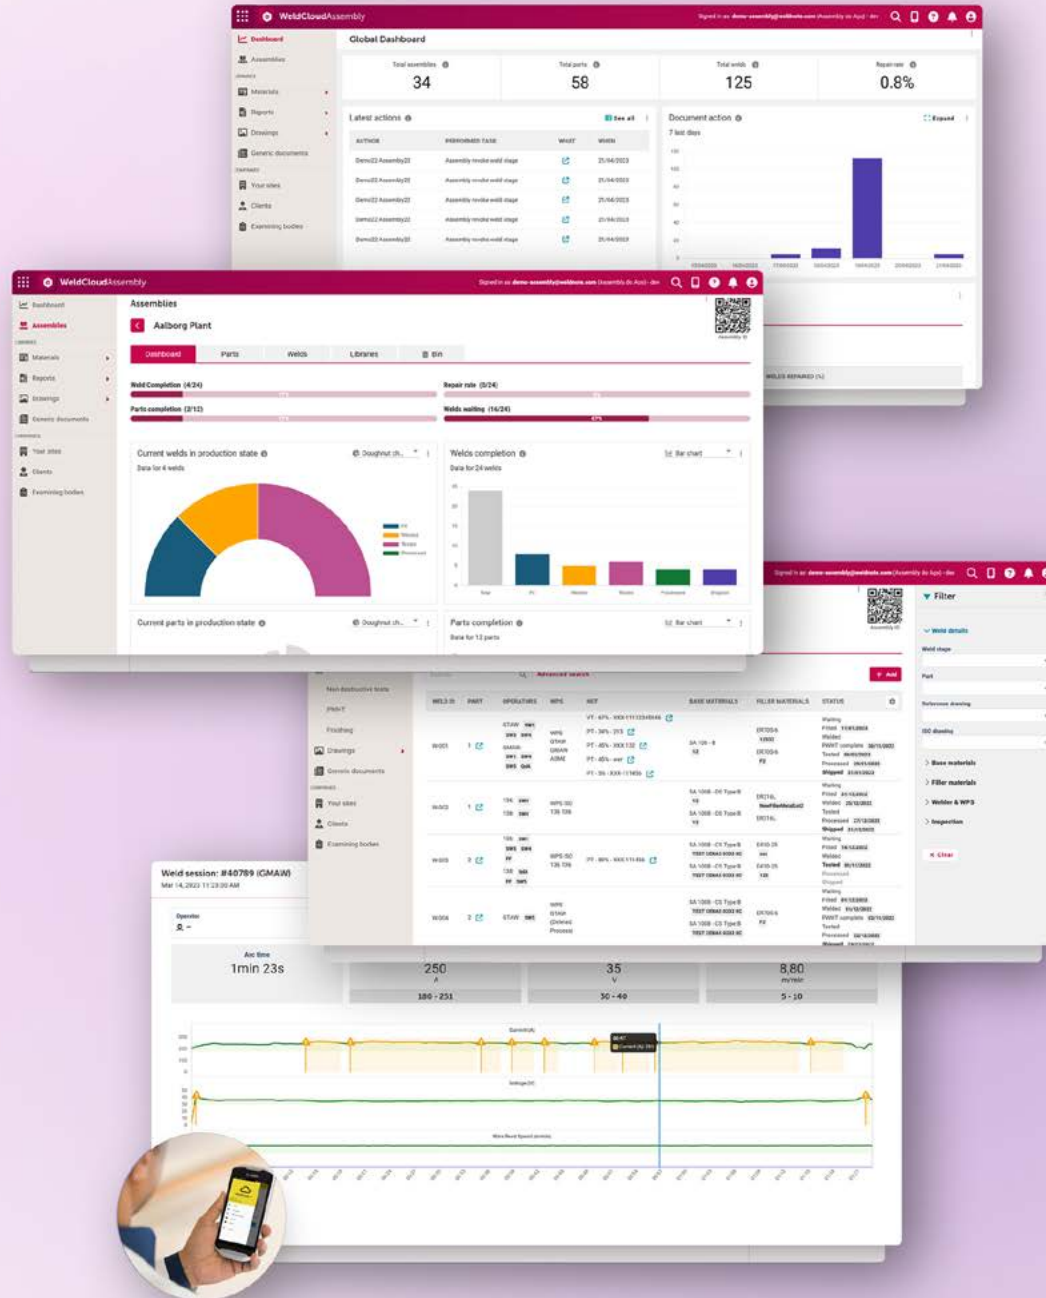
WeldCloudAssembly

Dashboard
Assemblies
Materials
Reports
Drawings
Generic documents
Your sites
Clients
Examining bodies

Global Dashboard

Total assemblies 34
Total parts 58
Total welds 125
Repair rate 0.8%

Latest actions
See all

| AUTHOR | PERFORMED TASK | WHAT | WHEN |
|---|---|---|---|
| Demo22 Assembly22 | Assembly revoke weld stage | | 21/04/2023 |
| Demo22 Assembly22 | Assembly revoke weld stage | | 21/04/2023 |
| Demo22 Assembly22 | Assembly revoke weld stage | | 21/04/2023 |
| Demo22 Assembly22 | Assembly revoke weld stage | | 21/04/2023 |
| Demo22 Assembly22 | Assembly revoke weld stage | | 21/04/2023 |

Document action
7 last days
Expand

WELDS REPAIRED (%)

WeldCloudAssembly

Dashboard
Assemblies
Materials
Reports
Drawings
Generic documents
Your sites
Clients
Examining bodies

Assemblies
Aalborg Plant

Dashboard Parts Welds Libraries Bin

Weld Completion (4/24)
Repair rate (0/24)
Parts completion (2/12)
Welds waiting (16/24)
67%

Current welds in production state
Data for 4 welds
Doughnut ch...

Welds completion
Data for 24 welds
Bar chart

Current parts in production state
Doughnut ch...

Parts completion
Data for 12 parts
Bar chart

Filter
Weld details
Weld stage
Part
Reference drawing
ISO drawing
Base materials
Filler materials
Welder & WPS
Inspection
Clear

Advanced search
Add

Non destructive tests
PWHT
Finishing
Drawings
Generic documents
Your sites
Clients
Examining bodies

WELD ID PART OPERATORS WPS NDT BASE MATERIALS FILLER MATERIALS STATUS

W001 1
W002 1
W003 3
W004 2

Weld session: #40789 (GMAW)
Mar 14, 2023 11:23:00 AM

Operator

Arc time
1min 23s

250
180 - 251

35
30 - 40

8,80
m/min
5 - 10